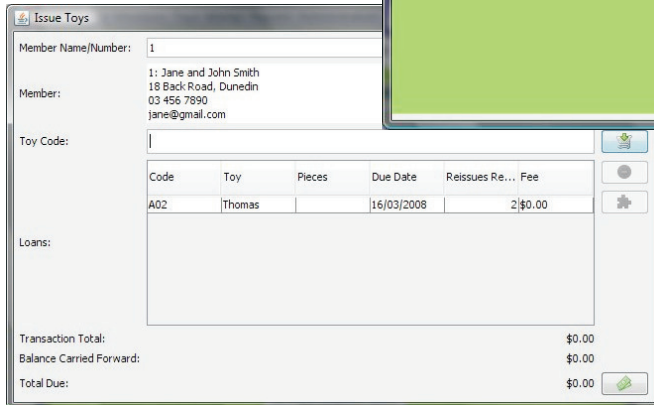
Issue Toys

Member Name/Number: 1

Member: 1: Jane and John Smith
18 Back Road, Dunedin
03 456 7890
jane@gmail.com

Toy Code:

Loans:

| Code | Toy | Pieces | Due Date | Reissues Re... | Fee |
|---|---|---|---|---|---|
| A02 | Thomas | | 16/03/2008 | 2 | $0.00 |

Transaction Total: $0.00
Balance Carried Forward: $0.00
Total Due: $0.00